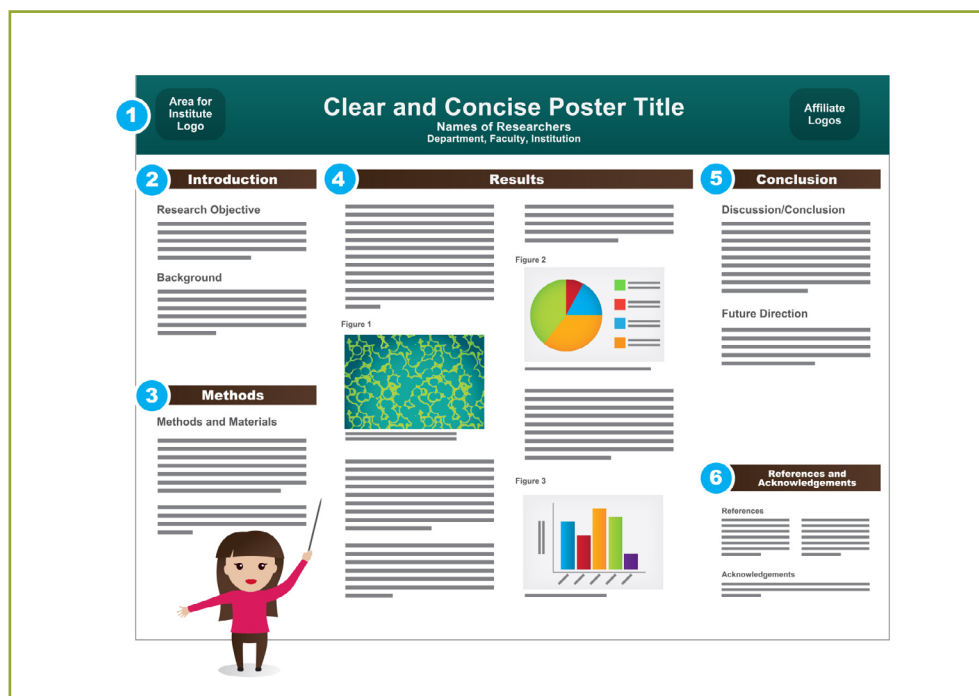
1 Area for Institute Logo

Clear and Concise Poster Title
Names of Researchers
Department, Faculty, Institution

Affiliate Logos

2 Introduction

Research Objective

Background

3 Methods

Methods and Materials

4 Results

Figure 1

Figure 2

Figure 3

5 Conclusion

Discussion/Conclusion

Future Direction

6 References and Acknowledgements

References

Acknowledgements